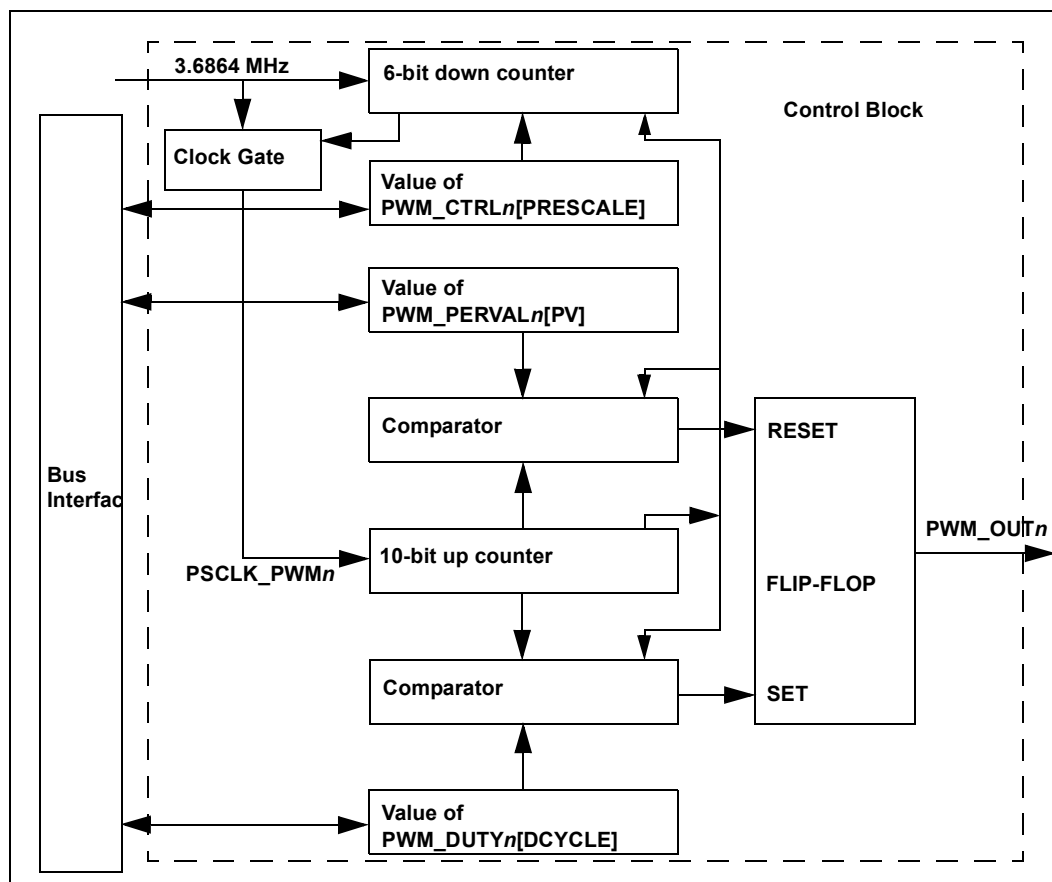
3.6864 MHz

6-bit down counter

Control Block

Clock Gate

Value of PWM_CTRL*n*[PRESCALE]

Value of PWM_PERVAL*n*[PV]

Comparator

RESET

Bus Interfac

PWM_OUT*n*

PSCLK_PWM*n*

10-bit up counter

FLIP-FLOP

Comparator

SET

Value of PWM_DUTY*n*[DCYCLE]